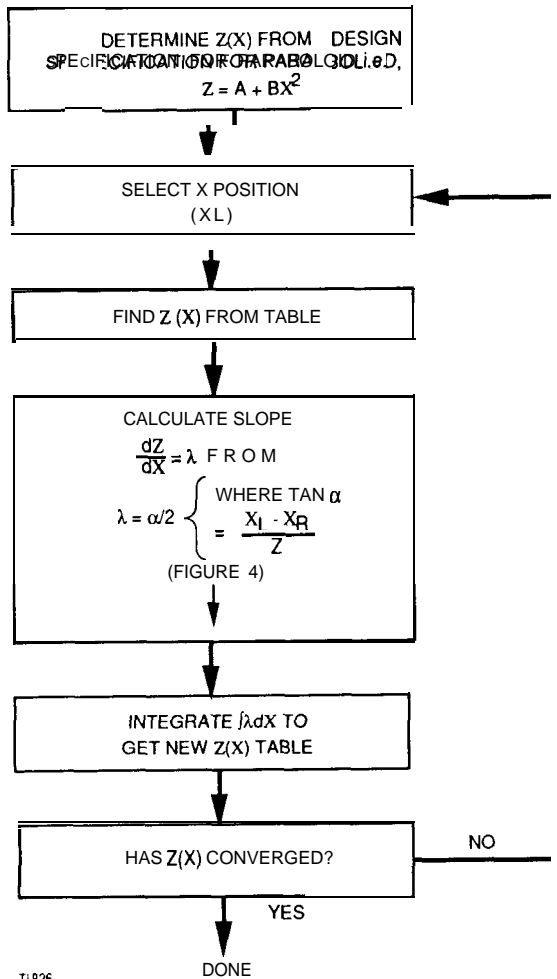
DETERMINE Z(X) FROM DESIGN SPECIFICATION FOR PARABOLOID, i.e., $Z = A + BX^2$

SELECT X POSITION (XL)

FIND Z (X) FROM TABLE

CALCULATE SLOPE

$\frac{dZ}{dX} = \lambda$ FROM

$\lambda = \alpha/2$ { WHERE TAN $\alpha$ $= \frac{X_I - X_R}{Z}$

(FIGURE 4)

INTEGRATE $\int \lambda dX$ TO GET NEW Z(X) TABLE

HAS Z(X) CONVERGED?

NO

YES

DONE

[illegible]